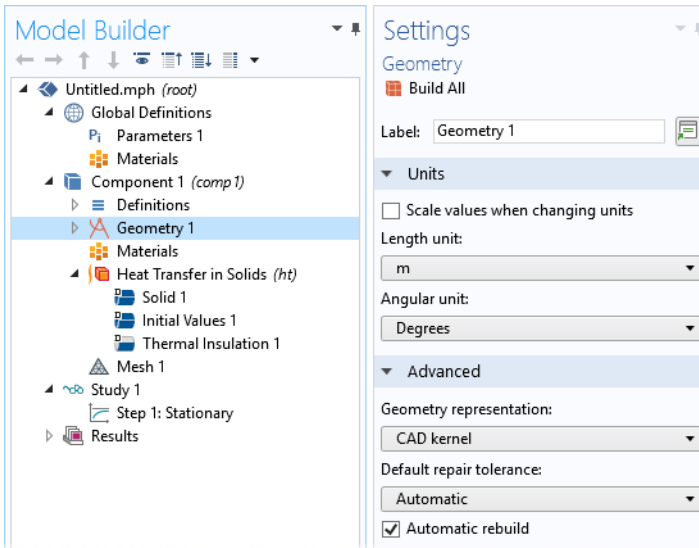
Model Builder

Untitled.mph *(root)*
Global Definitions
Pi Parameters 1
Materials
Component 1 *(comp1)*
Definitions
Geometry 1
Materials
Heat Transfer in Solids *(ht)*
Solid 1
Initial Values 1
Thermal Insulation 1
Mesh 1
Study 1
Step 1: Stationary
Results

Settings
Geometry
Build All

Label: Geometry 1

Units
Scale values when changing units
Length unit:
m
Angular unit:
Degrees

Advanced
Geometry representation:
CAD kernel
Default repair tolerance:
Automatic
Automatic rebuild